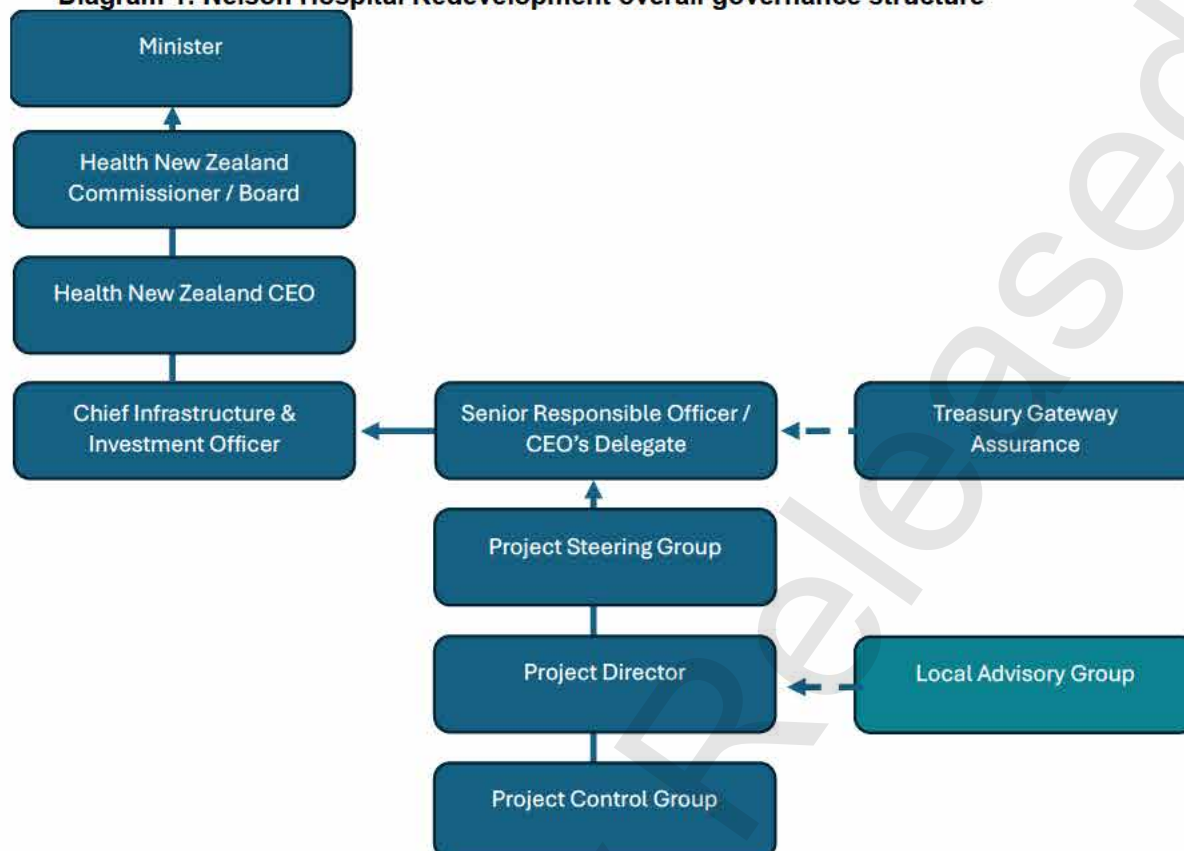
Diagram 1: Nelson Hospital Redevelopment overall governance structure

Minister

Health New Zealand Commissioner / Board

Health New Zealand CEO

Chief Infrastructure & Investment Officer

Senior Responsible Officer / CEO's Delegate

Treasury Gateway Assurance

Project Steering Group

Project Director

Local Advisory Group

Project Control Group

Released